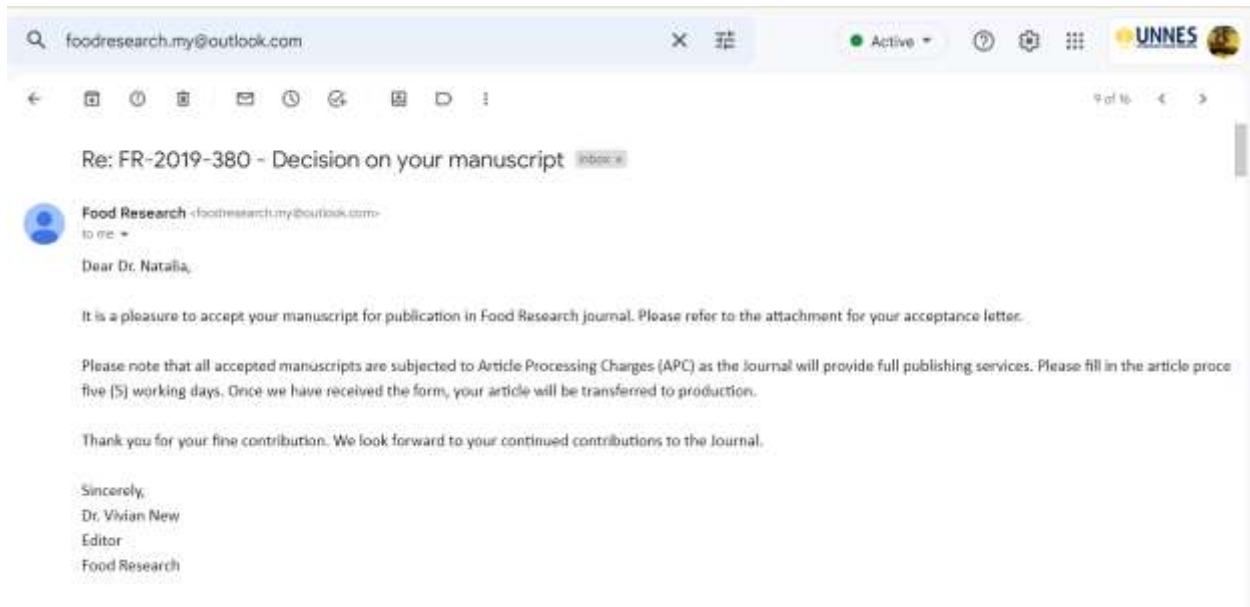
foodresearch.my@outlook.com

Active

UNNES

9 of 16

Re: FR-2019-380 - Decision on your manuscript Inbox ×

Food Research <foodresearch.my@outlook.com>
to me

Dear Dr. Natalia,

It is a pleasure to accept your manuscript for publication in Food Research journal. Please refer to the attachment for your acceptance letter.

Please note that all accepted manuscripts are subjected to Article Processing Charges (APC) as the Journal will provide full publishing services. Please fill in the article proce five (5) working days. Once we have received the form, your article will be transferred to production.

Thank you for your fine contribution. We look forward to your continued contributions to the Journal.

Sincerely,
Dr. Vivian New
Editor
Food Research